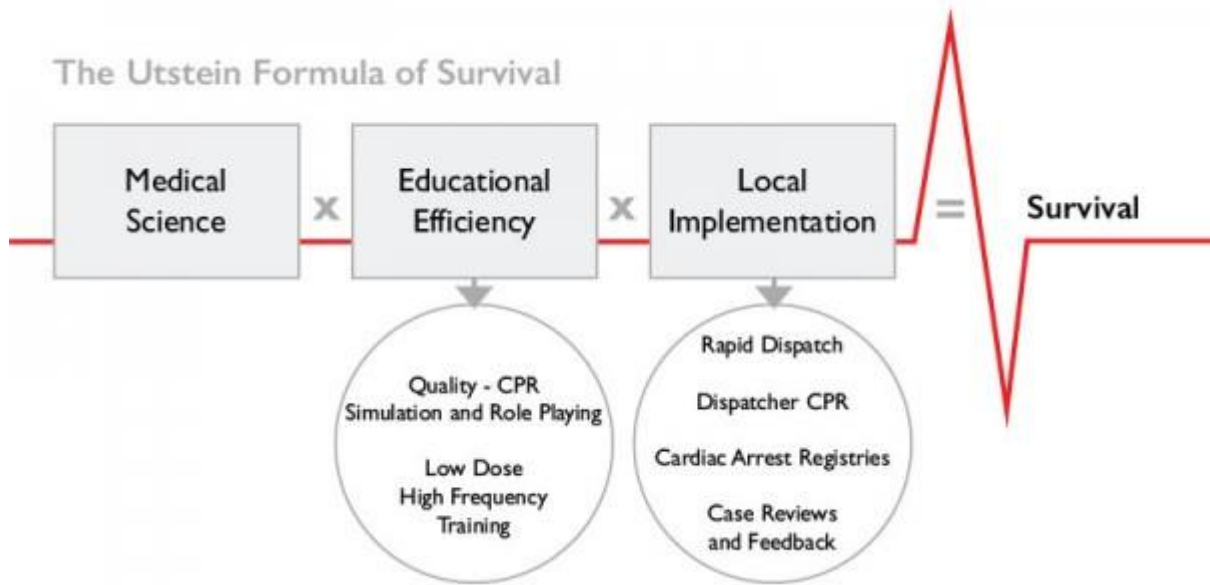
The Utstein Formula of Survival

Medical Science

x

Educational Efficiency

x

Local Implementation

=

Survival

Quality - CPR
Simulation and Role Playing

Low Dose
High Frequency
Training

Rapid Dispatch

Dispatcher CPR

Cardiac Arrest Registries

Case Reviews
and Feedback